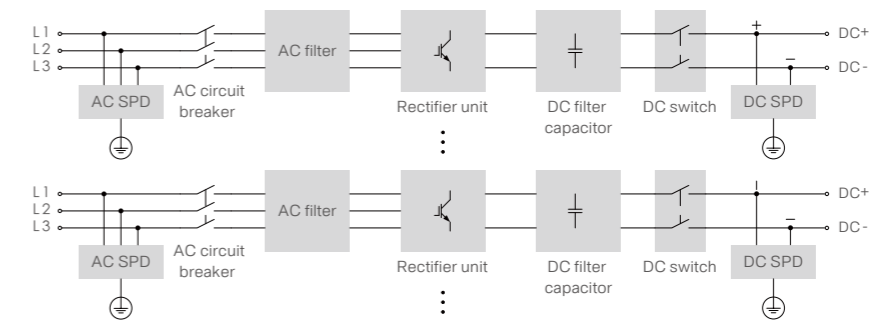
L1
L2
L3
AC SPD
AC circuit breaker
AC filter
Rectifier unit
DC filter capacitor
DC switch
+
−
DC SPD
DC+
DC-

L1
L2
L3
AC SPD
AC circuit breaker
AC filter
Rectifier unit
DC filter capacitor
DC switch
−
DC SPD
DC+
DC-